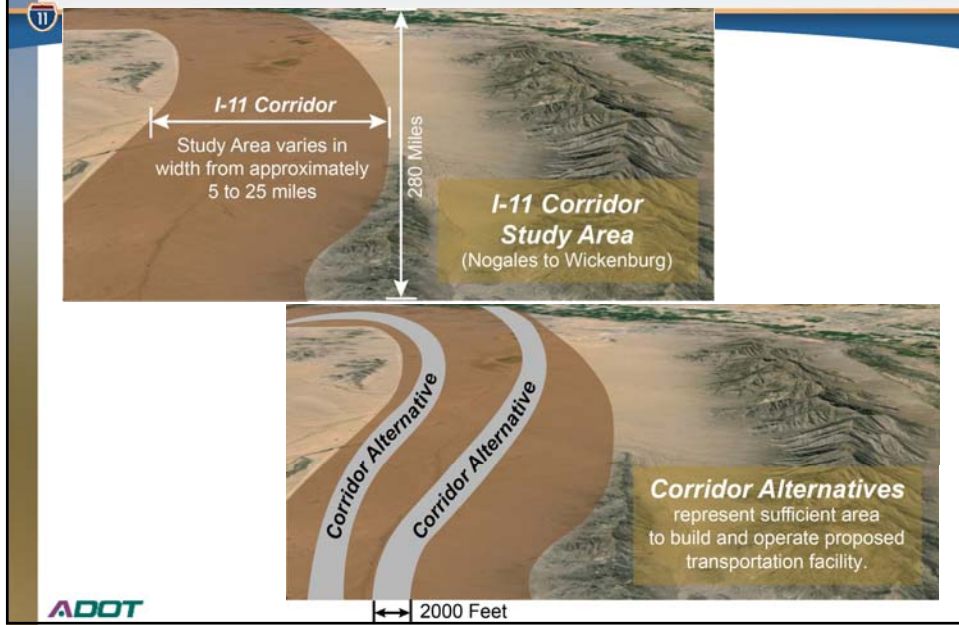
11

I-11 Corridor

Study Area varies in width from approximately 5 to 25 miles

280 Miles

I-11 Corridor Study Area
(Nogales to Wickenburg)

Corridor Alternative

Corridor Alternative

Corridor Alternatives
represent sufficient area to build and operate proposed transportation facility.

2000 Feet

ADOT